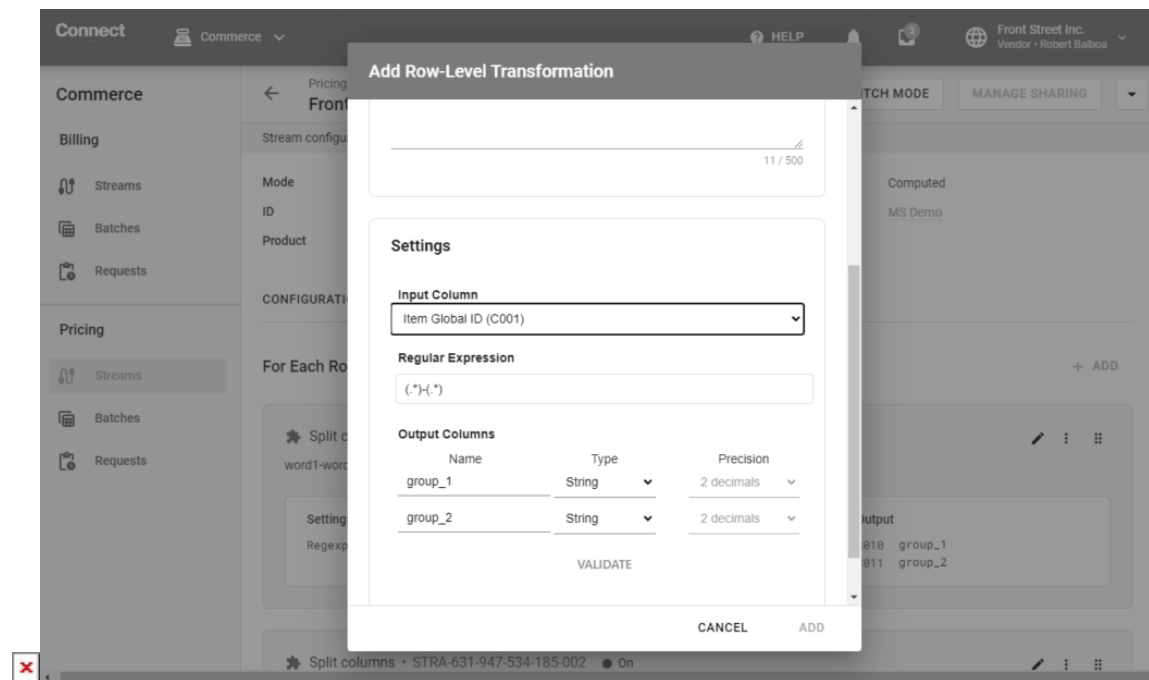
Connect Commerce HELP Front Street Inc. Vendor • Robert Balboa

Commerce

Billing

Streams

Batches

Requests

Pricing

Streams

Batches

Requests

Pricing
Front

Stream configu

Mode
ID
Product

CONFIGURATI

For Each Ro

Split c
word1-word

Setting
Regexp

Split columns • STRA-631-947-534-185-002 ● On

ITCH MODE MANAGE SHARING

Computed
MS Demo

+ ADD

Output
010 group_1
011 group_2

Add Row-Level Transformation

11 / 500

Settings

Input Column
Item Global ID (C001)

Regular Expression
(.*)-(.*)

Output Columns

| Name | Type | Precision |
|---|---|---|
| group_1 | String | 2 decimals |
| group_2 | String | 2 decimals |

VALIDATE

CANCEL ADD